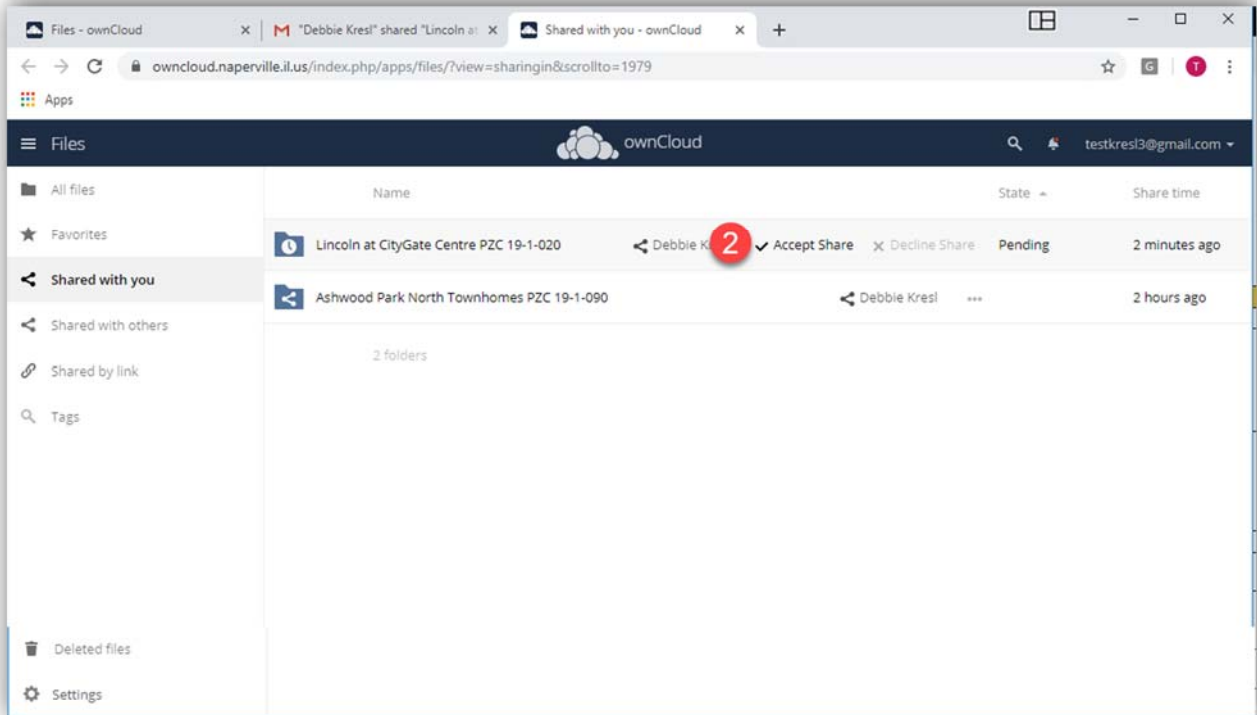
Files - ownCloud
"Debbie Kresl" shared "Lincoln at
Shared with you - ownCloud
+

owncloud.naperville.il.us/index.php/apps/files/?view=sharingin&scrollto=1979

Apps

Files

ownCloud

testkresl3@gmail.com

All files
Favorites
Shared with you
Shared with others
Shared by link
Tags

Name
State
Share time

Lincoln at CityGate Centre PZC 19-1-020
Debbie K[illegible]
2
Accept Share
Decline Share
Pending
2 minutes ago

Ashwood Park North Townhomes PZC 19-1-090
Debbie Kresl
2 hours ago

2 folders

Deleted files
Settings